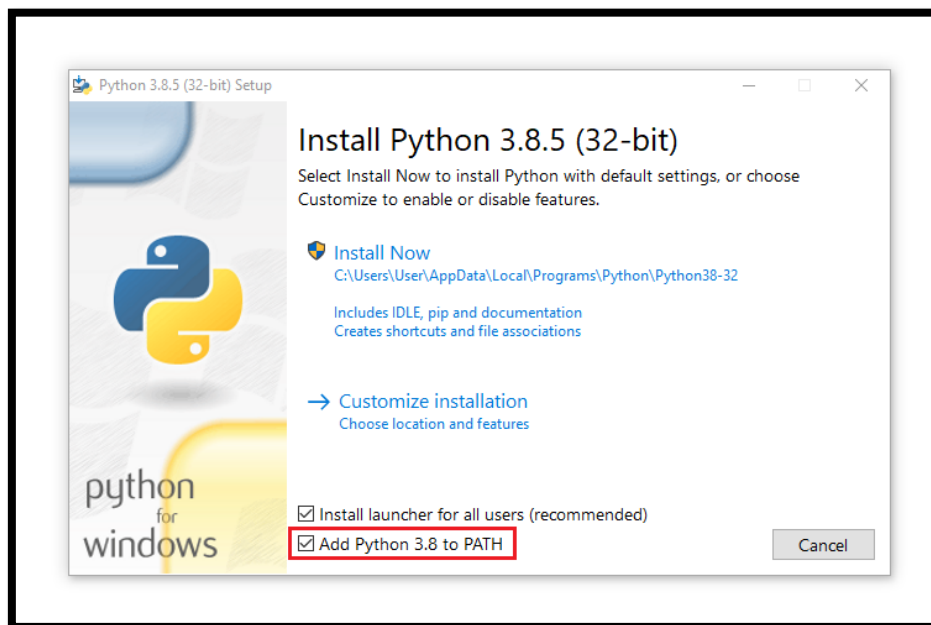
Python 3.8.5 (32-bit) Setup

Install Python 3.8.5 (32-bit)

Select Install Now to install Python with default settings, or choose Customize to enable or disable features.

Install Now
C:\Users\User\AppData\Local\Programs\Python\Python38-32

Includes IDLE, pip and documentation
Creates shortcuts and file associations

→ Customize installation
Choose location and features

python
for
windows

☑ Install launcher for all users (recommended)
☑ Add Python 3.8 to PATH

Cancel